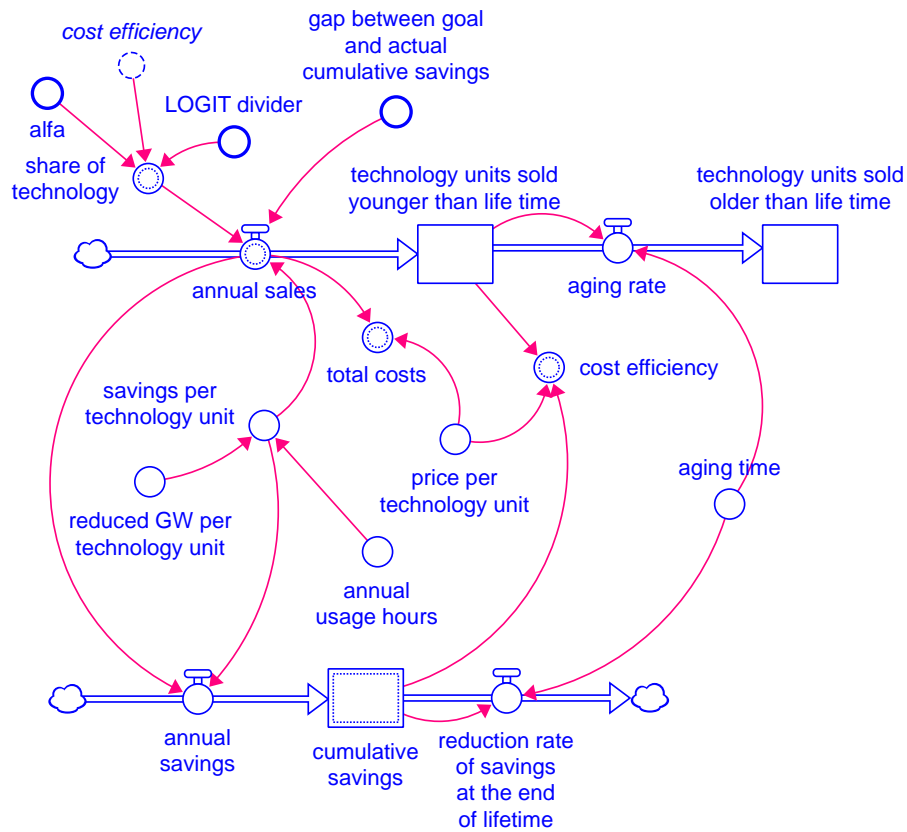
cost efficiency

gap between goal and actual cumulative savings

alfa

LOGIT divider

share of technology

technology units sold younger than life time

technology units sold older than life time

annual sales

aging rate

total costs

cost efficiency

savings per technology unit

price per technology unit

aging time

reduced GW per technology unit

annual usage hours

annual savings

cumulative savings

reduction rate of savings at the end of lifetime